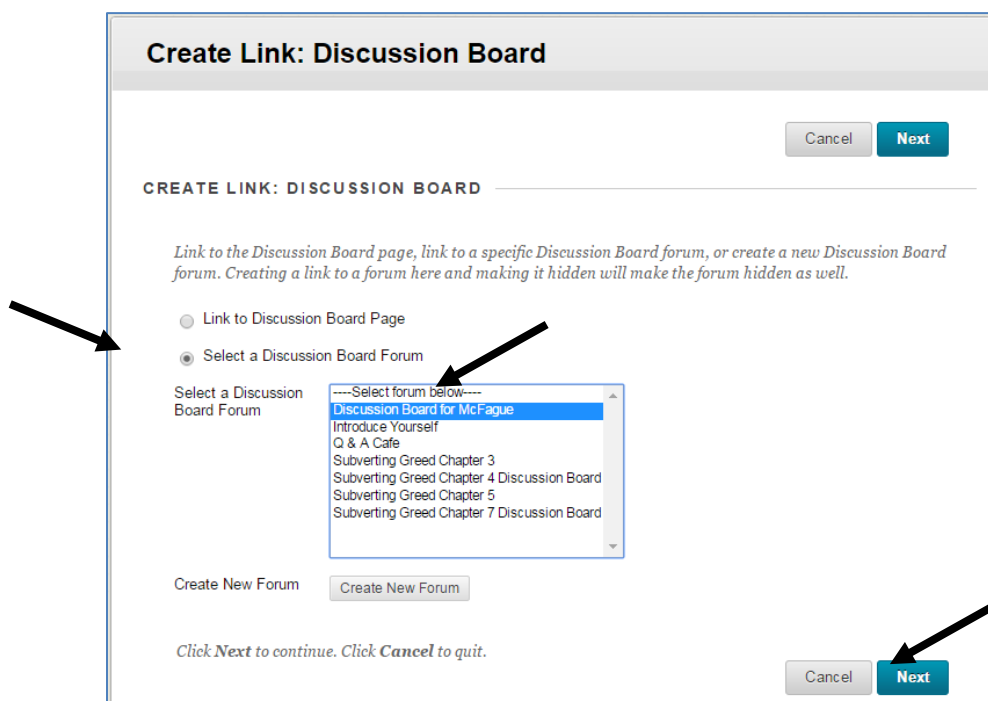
Create Link: Discussion Board

Cancel Next

CREATE LINK: DISCUSSION BOARD

Link to the Discussion Board page, link to a specific Discussion Board forum, or create a new Discussion Board forum. Creating a link to a forum here and making it hidden will make the forum hidden as well.

Link to Discussion Board Page

Select a Discussion Board Forum

Select a Discussion Board Forum

----Select forum below----
Discussion Board for McFague
Introduce Yourself
Q & A Cafe
Subverting Greed Chapter 3
Subverting Greed Chapter 4 Discussion Board
Subverting Greed Chapter 5
Subverting Greed Chapter 7 Discussion Board

Create New Forum

Create New Forum

Click **Next** to continue. Click **Cancel** to quit.

Cancel Next